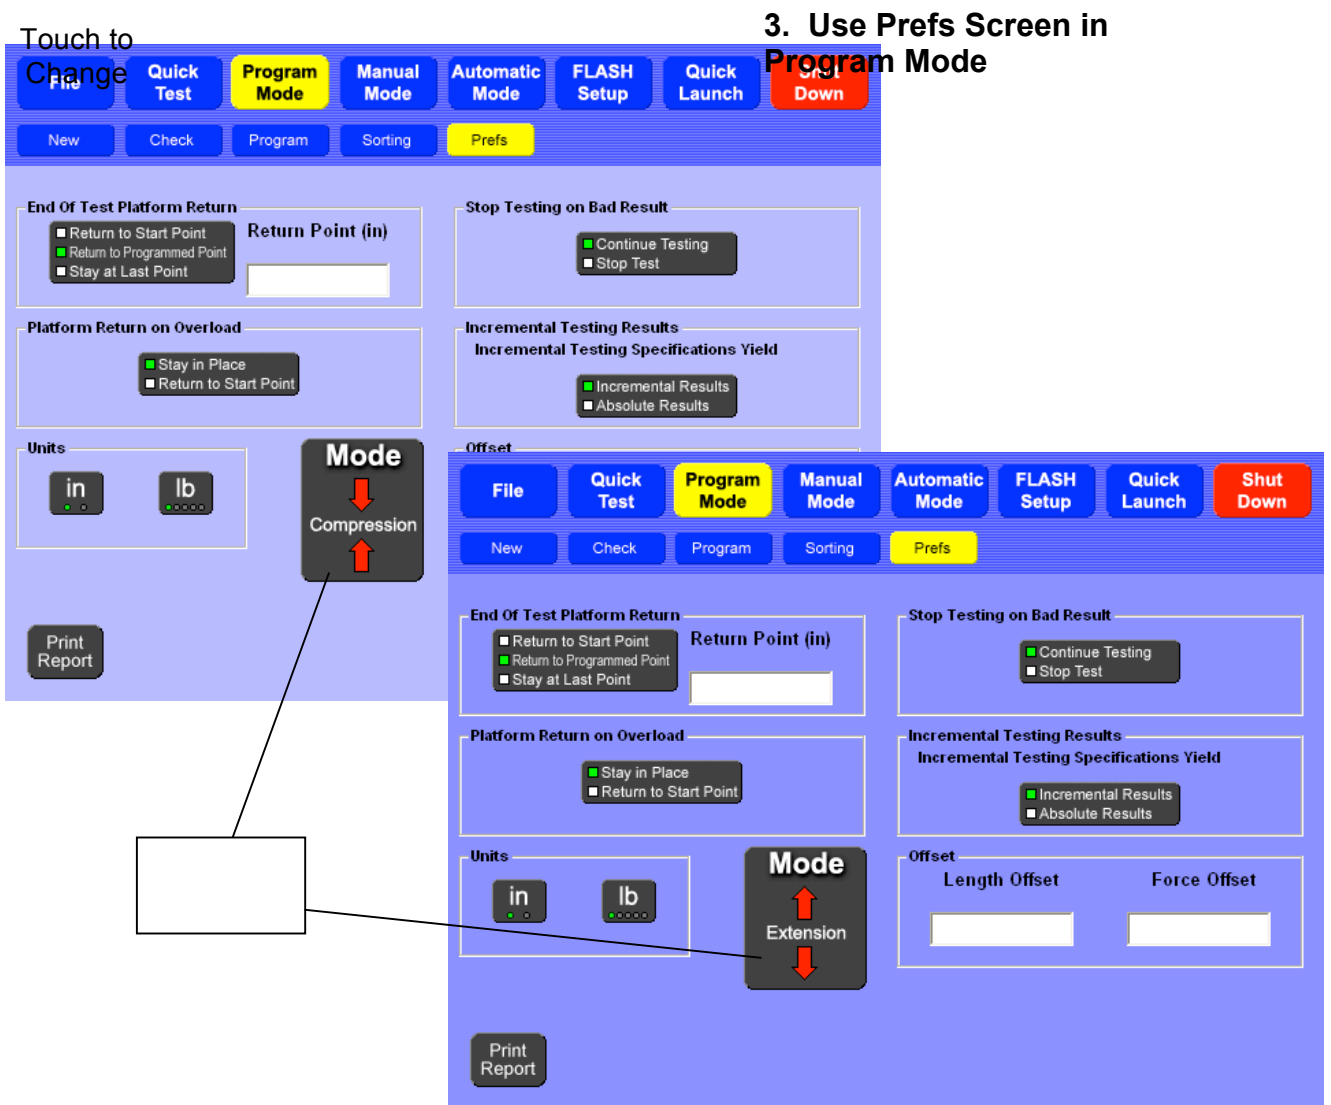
Touch to Change

3. Use Prefs Screen in Program Mode

File
Quick Test
Program Mode
Manual Mode
Automatic Mode
FLASH Setup
Quick Launch
Shut Down

New
Check
Program
Sorting
Prefs

End Of Test Platform Return
Return to Start Point
Return to Programmed Point
Stay at Last Point
Return Point (in)

Stop Testing on Bad Result
Continue Testing
Stop Test

Platform Return on Overload
Stay in Place
Return to Start Point

Incremental Testing Results
Incremental Testing Specifications Yield
Incremental Results
Absolute Results

Units
in
lb

Mode
Compression

Offset

Print Report

File
Quick Test
Program Mode
Manual Mode
Automatic Mode
FLASH Setup
Quick Launch
Shut Down

New
Check
Program
Sorting
Prefs

End Of Test Platform Return
Return to Start Point
Return to Programmed Point
Stay at Last Point
Return Point (in)

Stop Testing on Bad Result
Continue Testing
Stop Test

Platform Return on Overload
Stay in Place
Return to Start Point

Incremental Testing Results
Incremental Testing Specifications Yield
Incremental Results
Absolute Results

Units
in
lb

Mode
Extension

Offset
Length Offset
Force Offset

Print Report